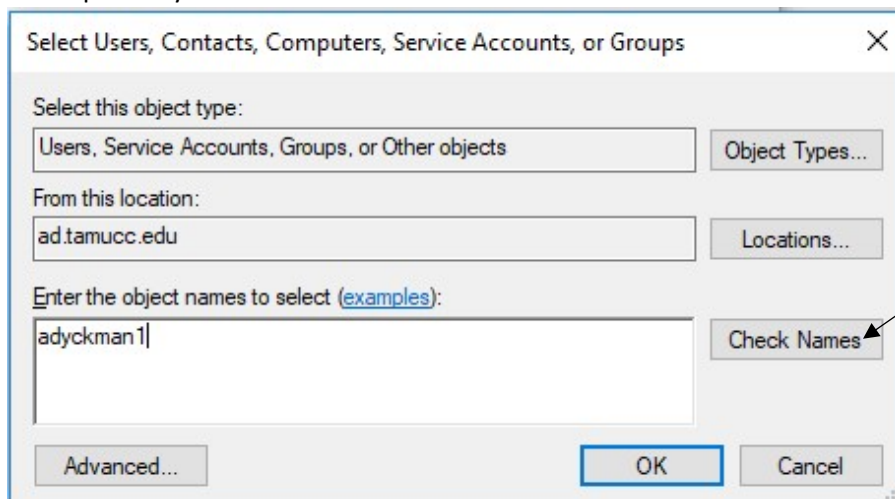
Select Users, Contacts, Computers, Service Accounts, or Groups

×

Select this object type:

Users, Service Accounts, Groups, or Other objects

Object Types...

From this location:

ad.tamucc.edu

Locations...

Enter the object names to select (examples):

adyckman1

Check Names

Advanced...

OK

Cancel